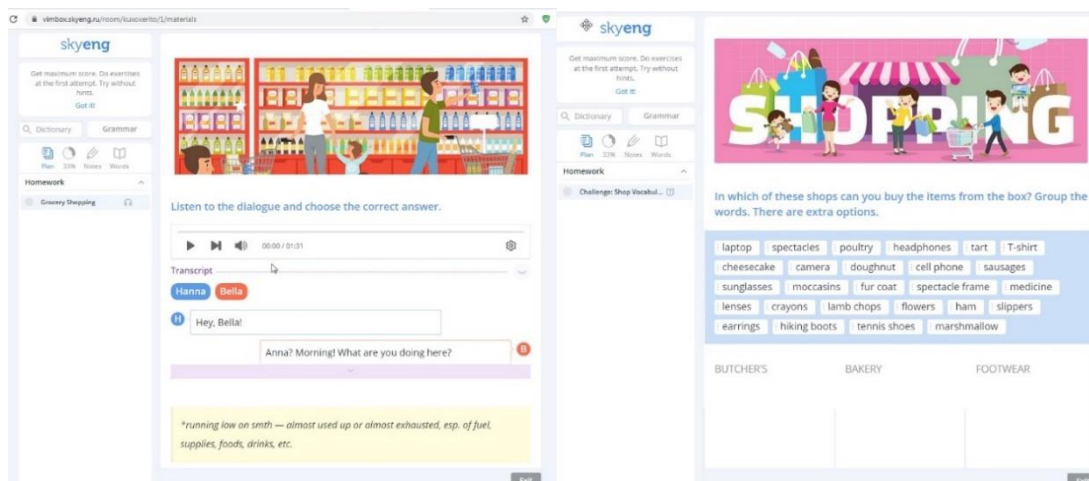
vimbox.skyeng.ru/room/kuxoxerito/1/materials

skyeng

Get maximum score. Do exercises at the first attempt. Try without hints.
Got it!

Dictionary Grammar

Plan 33% Notes Words

Homework

Grocery Shopping

Listen to the dialogue and choose the correct answer.

00:00 / 01:31

Transcript

Hanna Bella

Hey, Bella!

Anna? Morning! What are you doing here?

*running low on smth — almost used up or almost exhausted, esp. of fuel, supplies, foods, drinks, etc.

skyeng

Get maximum score. Do exercises at the first attempt. Try without hints.
Got it!

Dictionary Grammar

Plan 33% Notes Words

Homework

Challenge: Shop Vocabul...

SHOPPING

In which of these shops can you buy the items from the box? Group the words. There are extra options.

laptop spectacles poultry headphones tart T-shirt cheesecake camera doughnut cell phone sausages sunglasses moccasins fur coat spectacle frame medicine lenses crayons lamb chops flowers ham slippers earrings hiking boots tennis shoes marshmallow

| BUTCHER'S | BAKERY | FOOTWEAR |
|---|---|---|
| | | |